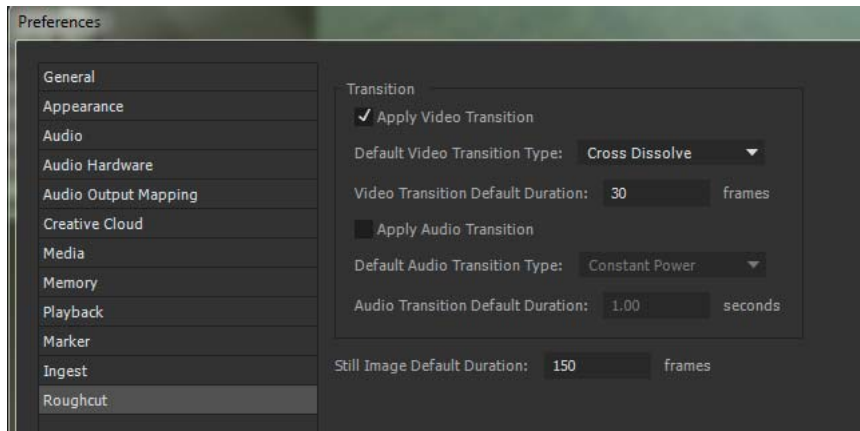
Preferences

General
Appearance
Audio
Audio Hardware
Audio Output Mapping
Creative Cloud
Media
Memory
Playback
Marker
Ingest
Roughcut

Transition
✓ Apply Video Transition
Default Video Transition Type: Cross Dissolve
Video Transition Default Duration: 30 frames
Apply Audio Transition
Default Audio Transition Type: Constant Power
Audio Transition Default Duration: 1.00 seconds

Still Image Default Duration: 150 frames